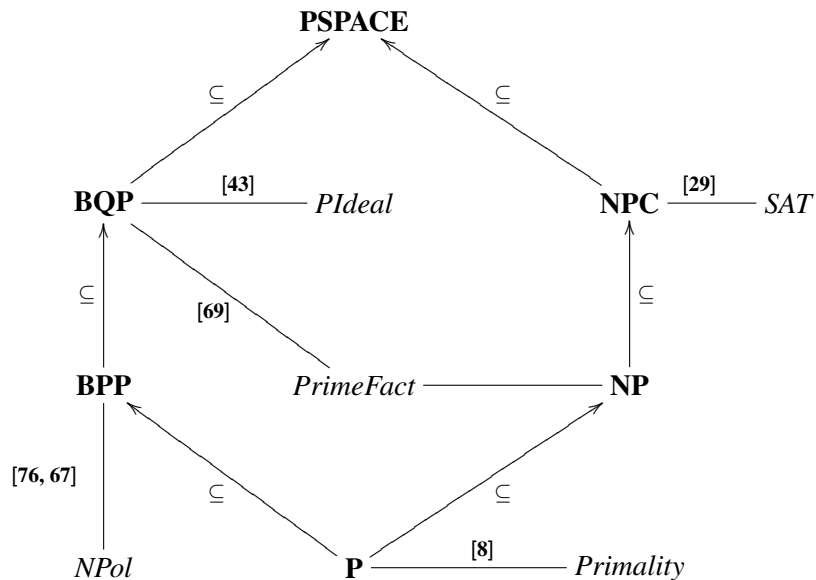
**PSPACE**

$\subseteq$

$\subseteq$

**BQP** **[43]** *PIdeal*

**NPC** **[29]** *SAT*

$\subseteq$

**[69]**

$\subseteq$

**BPP** *PrimeFact* **NP**

**[76, 67]**

$\subseteq$

$\subseteq$

*NPol* **P** **[8]** *Primality*